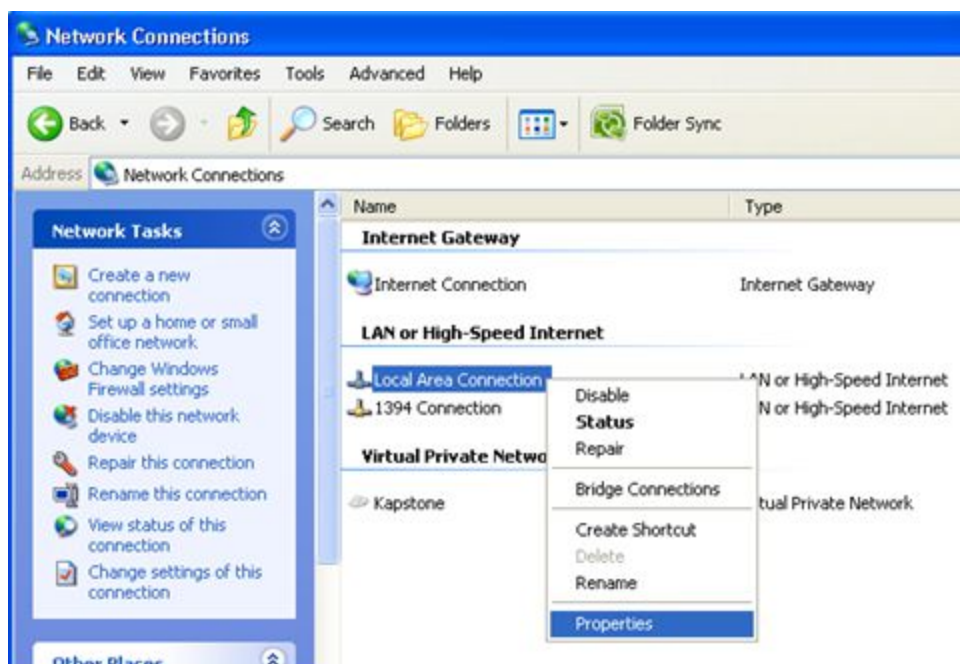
Network Connections

File Edit View Favorites Tools Advanced Help

Back Search Folders Folder Sync

Address Network Connections

Network Tasks

Create a new connection
Set up a home or small office network
Change Windows Firewall settings
Disable this network device
Repair this connection
Rename this connection
View status of this connection
Change settings of this connection

Other Places

| Name | Type |
|---|---|
| Internet Gateway | |
| Internet Connection | Internet Gateway |
| LAN or High-Speed Internet | |
| Local Area Connection | LAN or High-Speed Internet |
| 1394 Connection | N or High-Speed Internet |
| Virtual Private Netwo | |
| Kapstone | tual Private Network |

Disable
Status
Repair
Bridge Connections
Create Shortcut
Delete
Rename
Properties